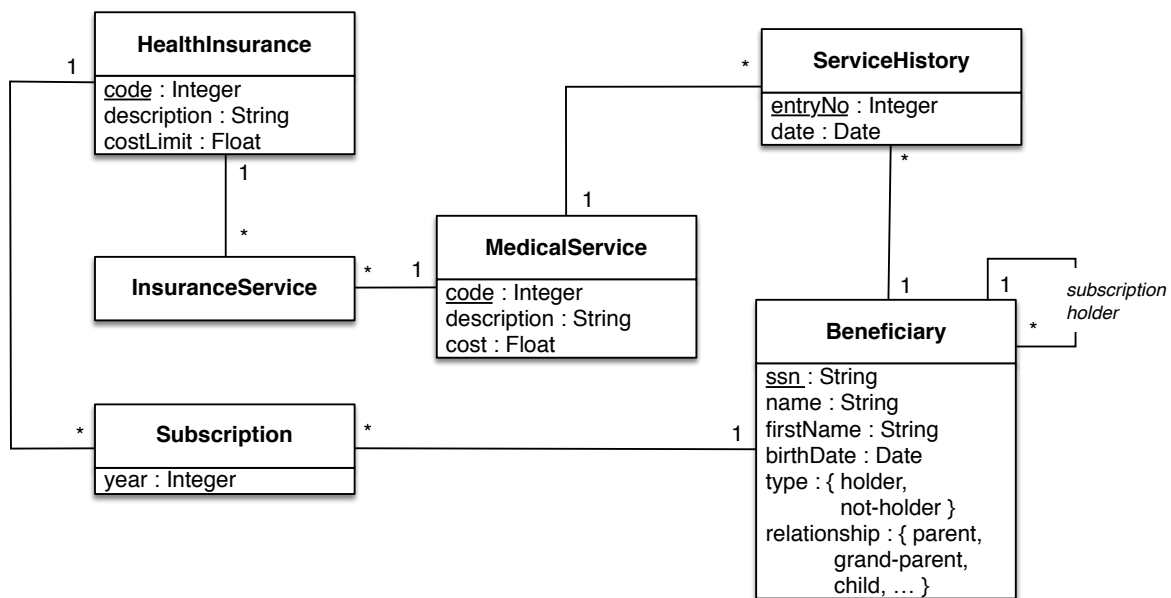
1
HealthInsurance
code : Integer
description : String
costLimit : Float

1

*

InsuranceService

*

1

MedicalService
code : Integer
description : String
cost : Float

1

*

ServiceHistory
entryNo : Integer
date : Date

*

1

1

subscription holder

*

Beneficiary
ssn : String
name : String
firstName : String
birthDate : Date
type : { holder, not-holder }
relationship : { parent, grand-parent, child, … }

*

Subscription
year : Integer

*

1